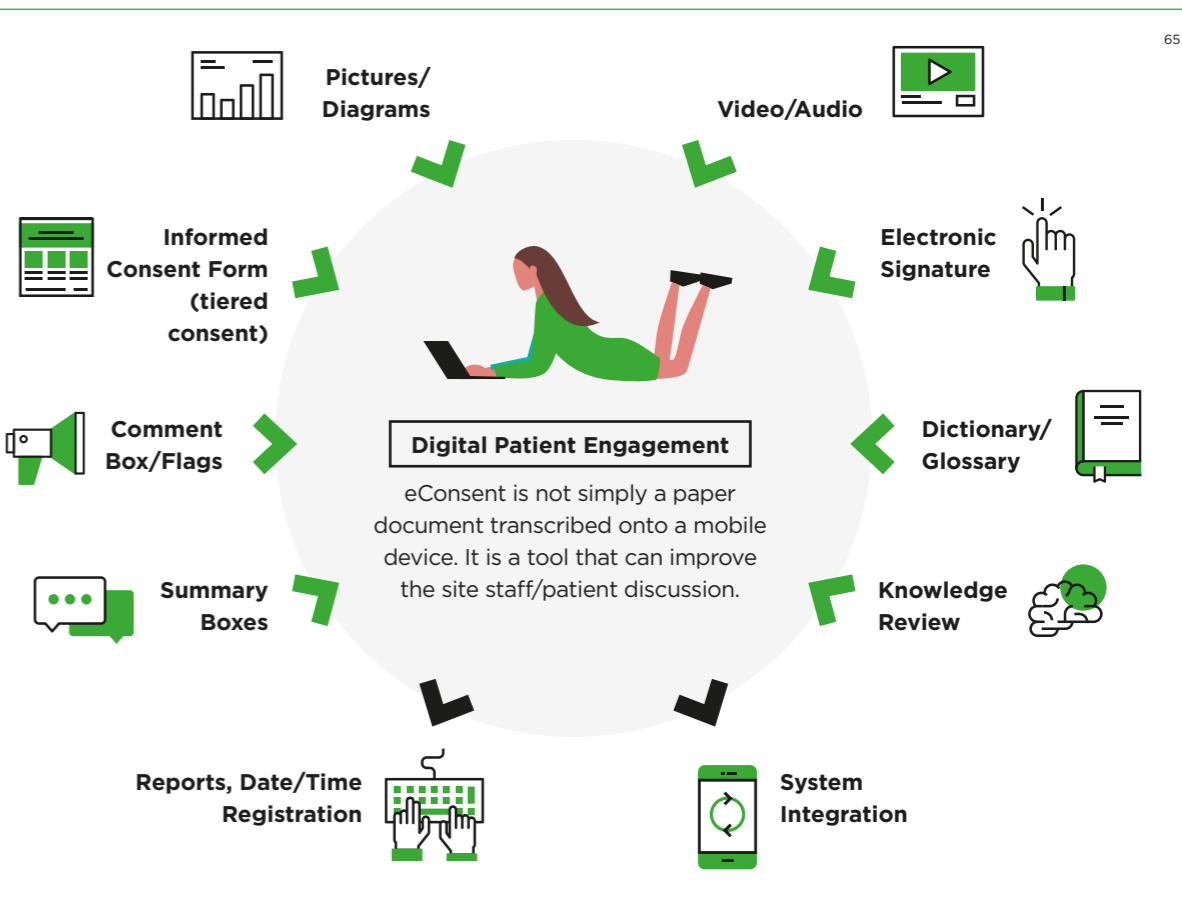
65

Pictures/ Diagrams

Video/Audio

Informed Consent Form (tiered consent)

Electronic Signature

Comment Box/Flags

Digital Patient Engagement

eConsent is not simply a paper document transcribed onto a mobile device. It is a tool that can improve the site staff/patient discussion.

Dictionary/ Glossary

Summary Boxes

Knowledge Review

Reports, Date/Time Registration

System Integration